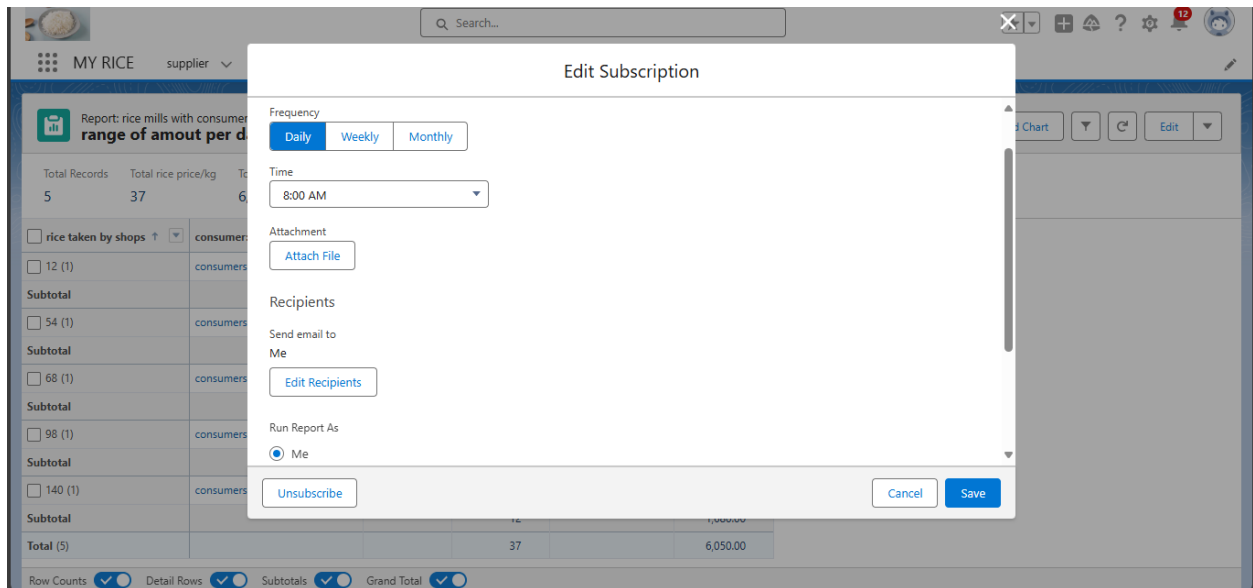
Search...

12

MY RICE supplier

Report: rice mills with consumer
range of amout per d

Chart

Edit

Total Records 5
Total rice price/kg 37
6

rice taken by shops ↑
consumer

12 (1)
consumers
Subtotal
54 (1)
consumers
Subtotal
68 (1)
consumers
Subtotal
98 (1)
consumers
Subtotal
140 (1)
consumers
Subtotal
12
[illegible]
Total (5)
37
6,050.00

Row Counts
Detail Rows
Subtotals
Grand Total

Edit Subscription

Frequency
Daily
Weekly
Monthly

Time
8:00 AM

Attachment
Attach File

Recipients

Send email to
Me
Edit Recipients

Run Report As
Me

Unsubscribe
Cancel
Save